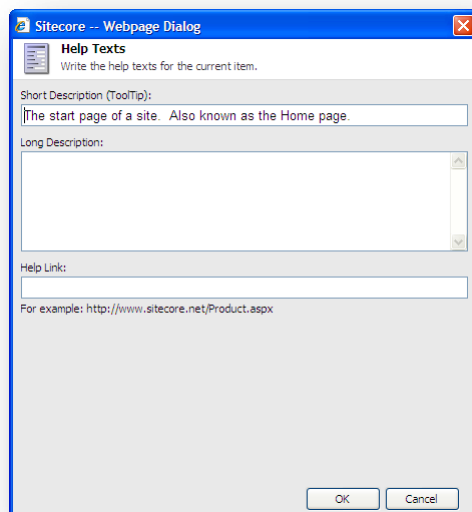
Sitecore -- Webpage Dialog

Help Texts
Write the help texts for the current item.

Short Description (ToolTip):
The start page of a site.  Also known as the Home page.

Long Description:

Help Link:

For example: http://www.sitecore.net/Product.aspx

OK
Cancel